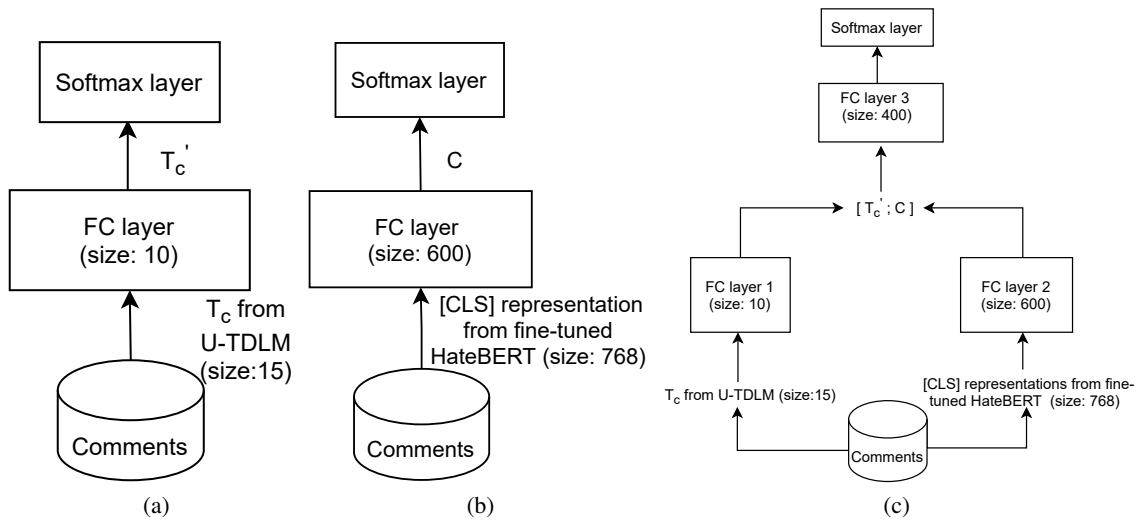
Softmax layer

$T_c'$

FC layer
(size: 10)

$T_c$ from U-TDLM (size:15)

Comments

(a)

Softmax layer

C

FC layer
(size: 600)

[CLS] representation from fine-tuned HateBERT (size: 768)

Comments

(b)

Softmax layer

FC layer 3
(size: 400)

$[ T_c' ; C ]$

FC layer 1
(size: 10)

FC layer 2
(size: 600)

$T_c$ from U-TDLM (size:15)

[CLS] representations from fine-tuned HateBERT (size: 768)

Comments

(c)